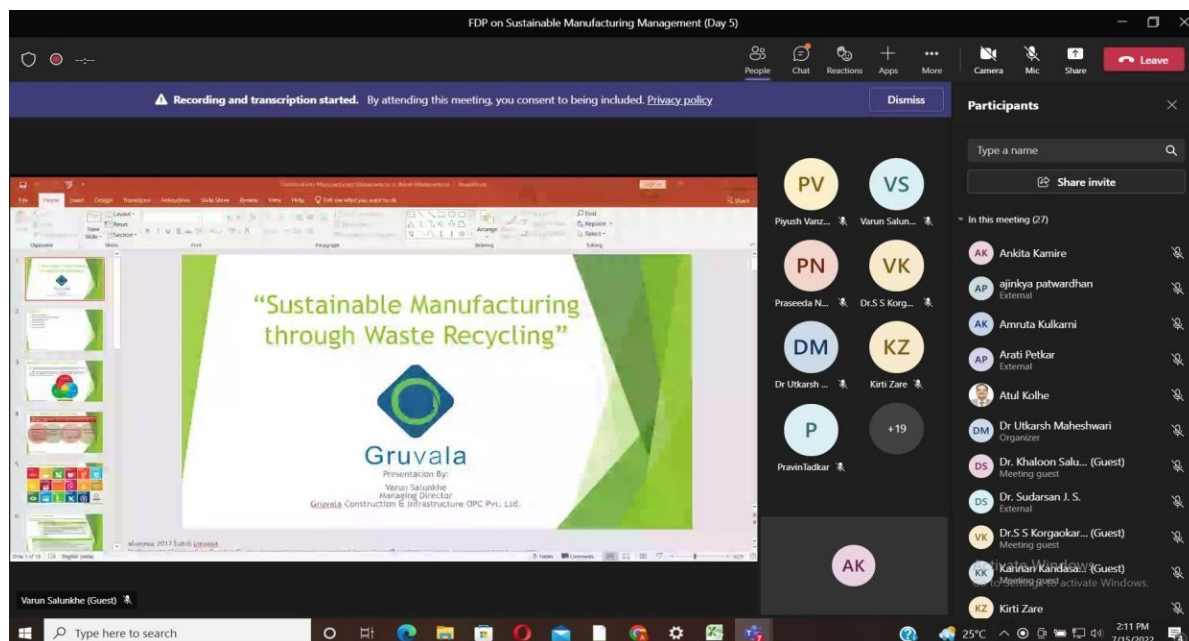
FDP on Sustainable Manufacturing Management (Day 5)

People Chat Reactions Apps More Camera Mic Share Leave

Recording and transcription started. By attending this meeting, you consent to being included. Privacy policy

Dismiss

Participants

Type a name

Share invite

In this meeting (27)

AK Ankita Kamire

AP ajinkya patwardhan External

AK Amruta Kulkarni

AP Arati Petkar External

Atul Kolhe

DM Dr Utkarsh Maheshwari Organizer

DS Dr. Khaloon Salu... (Guest) Meeting guest

DS Dr. Sudarsan J. S. External

VK Dr.S S Korgaokar... (Guest) Meeting guest

KK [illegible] (Guest) Meeting guest

KZ Kirti Zare

PV Piyush Vanz...

VS Varun Salun...

PN Praseeda N...

VK Dr.S S Korg...

DM Dr Utkarsh ...

KZ Kirti Zare

P PravinTadkar

+19

AK

“Sustainable Manufacturing through Waste Recycling”

Gruvala

Presentation By:
Varun Salunkhe
Managing Director
Gruvala Construction & Infrastructure OPC Pvt. Ltd.

Varun Salunkhe (Guest)

Activate Windows
Go to Settings to activate Windows.

Type here to search

25°C 2:11 PM 7/15/2022